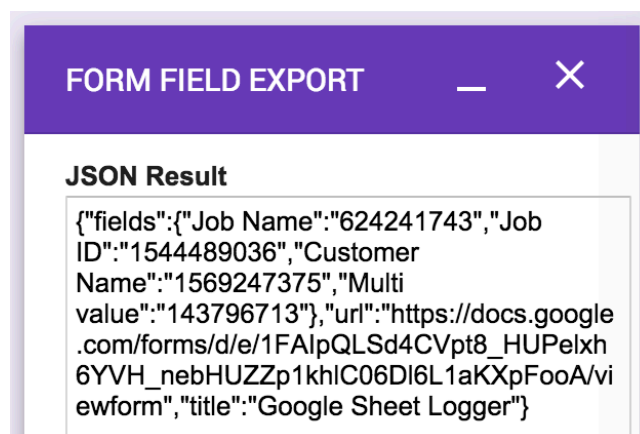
FORM FIELD EXPORT

JSON Result

{"fields":{"Job Name":"624241743","Job ID":"1544489036","Customer Name":"1569247375","Multi value":"143796713"},"url":"https://docs.google.com/forms/d/e/1FAIpQLSd4CVpt8_HUPelxh6YVH_nebHUZZp1khlC06Dl6L1aKXpFooA/viewform","title":"Google Sheet Logger"}